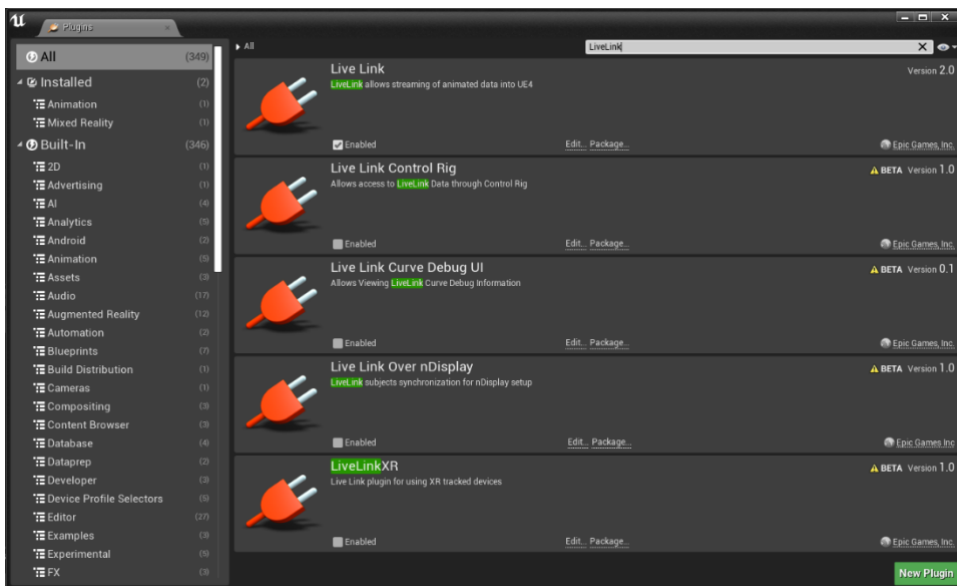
Plugins

All (349)
Installed (2)
Animation (1)
Mixed Reality (1)
Built-In (346)
2D (1)
Advertising (1)
AI (4)
Analytics (5)
Android (2)
Animation (5)
Assets (3)
Audio (17)
Augmented Reality (12)
Automation (2)
Blueprints (7)
Build Distribution (1)
Cameras (1)
Compositing (3)
Content Browser (3)
Database (4)
Dataprep (2)
Developer (3)
Device Profile Selectors (5)
Editor (27)
Examples (3)
Experimental (9)
FX (3)

All

LiveLink

Live Link
Version 2.0
LiveLink allows streaming of animated data into UE4
Enabled
Edit... Package...
Epic Games, Inc.

Live Link Control Rig
BETA Version 1.0
Allows access to LiveLink Data through Control Rig
Enabled
Edit... Package...
Epic Games, Inc.

Live Link Curve Debug UI
BETA Version 0.1
Allows Viewing LiveLink Curve Debug Information
Enabled
Edit... Package...
Epic Games, Inc.

Live Link Over nDisplay
BETA Version 1.0
LiveLink subjects synchronization for nDisplay setup
Enabled
Edit... Package...
Epic Games Inc

LiveLinkXR
BETA Version 1.0
Live Link plugin for using XR tracked devices
Enabled
Edit... Package...
Epic Games, Inc.

New Plugin